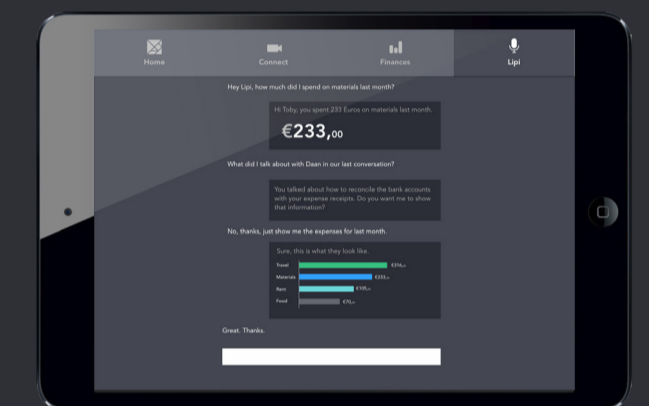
Home
Connect
Finances
Lipi

Hey Lipi, how much did I spend on materials last month?

Hi Toby, you spent 233 Euros on materials last month.

€233,00

What did I talk about with Dean in our last conversation?

You talked about how to reconcile the bank accounts with your expense receipts. Do you want me to show that information?

No, thanks, just show me the expenses for last month.

Sure, this is what they look like.

Travel €316,00
Materials €233,00
Rent €159,00
Food €70,00

Great. Thanks.